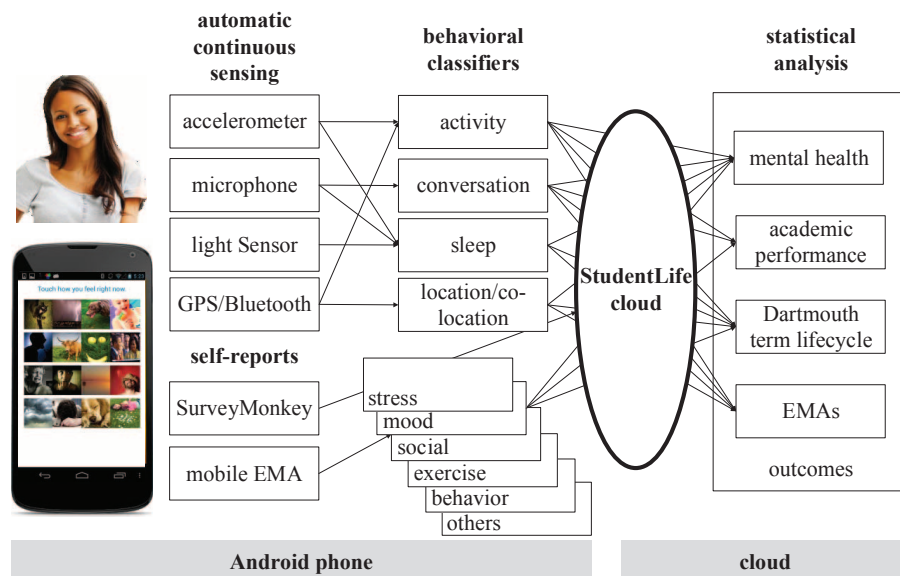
automatic continuous sensing

behavioral classifiers

statistical analysis

accelerometer

microphone

light Sensor

GPS/Bluetooth

activity

conversation

sleep

location/co-location

StudentLife cloud

mental health

academic performance

Dartmouth term lifecycle

EMAs

outcomes

Touch how you feel right now

self-reports

SurveyMonkey

mobile EMA

stress

mood

social

exercise

behavior

others

Android phone

cloud